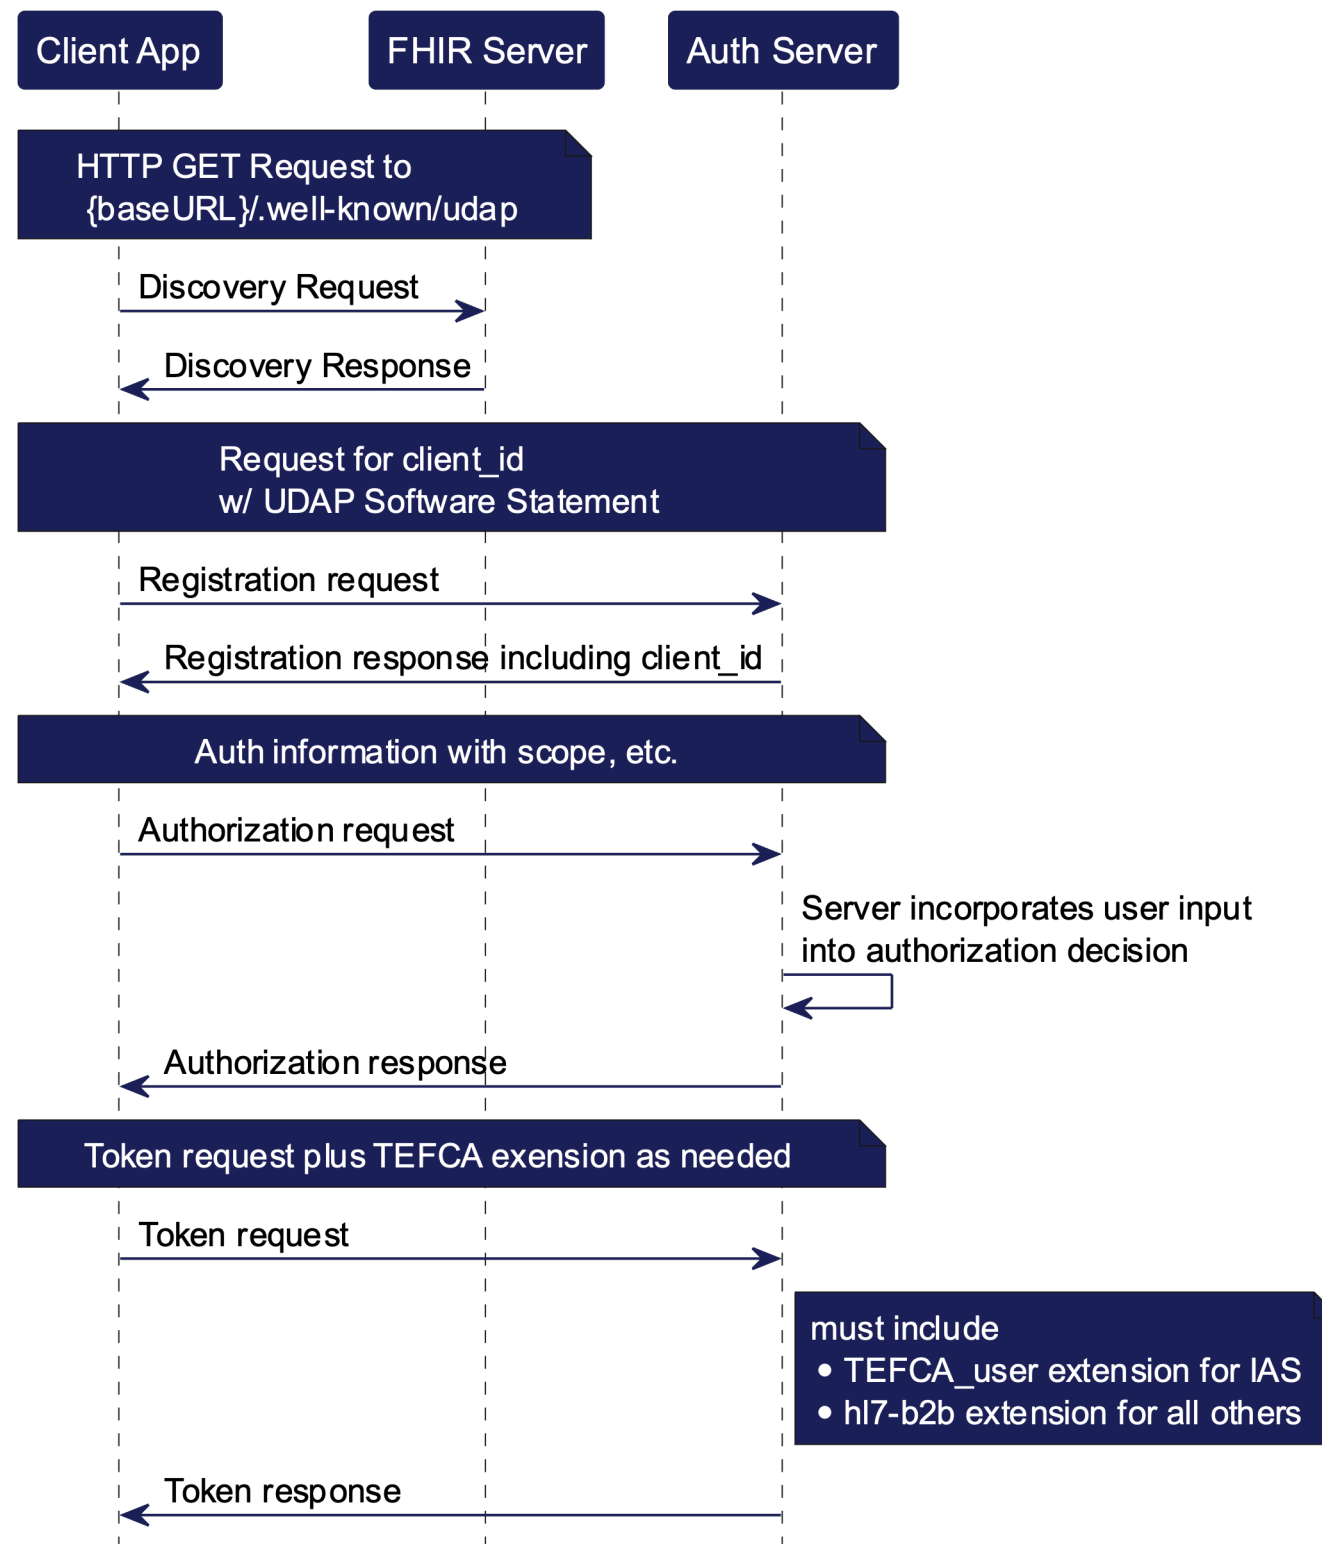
Client App

FHIR Server

Auth Server

HTTP GET Request to
{baseURL}/.well-known/udap

Discovery Request

Discovery Response

Request for client_id
w/ UDAP Software Statement

Registration request

Registration response including client_id

Auth information with scope, etc.

Authorization request

Server incorporates user input into authorization decision

Authorization response

Token request plus TEFCA exension as needed

Token request

must include
• TEFCA_user extension for IAS
• hl7-b2b extension for all others

Token response